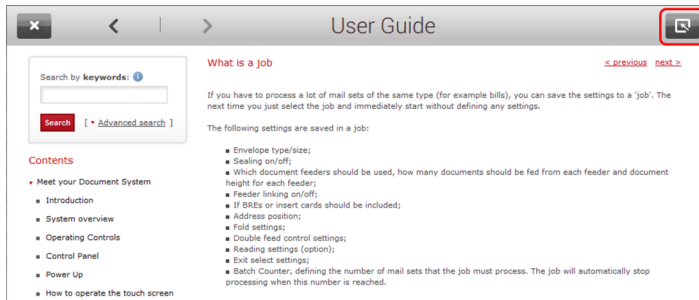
User Guide

Search by **keywords**:

Search [ ▾ Advanced search ]

Contents

▾ Meet your Document System

■ Introduction

■ System overview

■ Operating Controls

■ Control Panel

■ Power Up

■ How to operate the touch screen

What is a job

< previous next >

If you have to process a lot of mail sets of the same type (for example bills), you can save the settings to a 'job'. The next time you just select the job and immediately start without defining any settings.

The following settings are saved in a job:

■ Envelope type/size;
■ Sealing on/off;
■ Which document feeders should be used, how many documents should be fed from each feeder and document height for each feeder;
■ Feeder linking on/off;
■ If BREs or insert cards should be included;
■ Address position;
■ Fold settings;
■ Double feed control settings;
■ Reading settings (option);
■ Exit select settings;
■ Batch Counter, defining the number of mail sets that the job must process. The job will automatically stop processing when this number is reached.